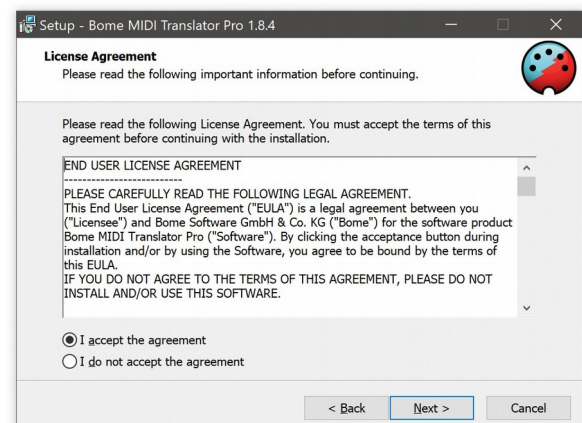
Setup - Bome MIDI Translator Pro 1.8.4

License Agreement
Please read the following important information before continuing.

Please read the following License Agreement. You must accept the terms of this agreement before continuing with the installation.

END USER LICENSE AGREEMENT
-------------------------
PLEASE CAREFULLY READ THE FOLLOWING LEGAL AGREEMENT.
This End User License Agreement ("EULA") is a legal agreement between you ("Licensee") and Bome Software GmbH & Co. KG ("Bome") for the software product Bome MIDI Translator Pro ("Software"). By clicking the acceptance button during installation and/or by using the Software, you agree to be bound by the terms of this EULA.
IF YOU DO NOT AGREE TO THE TERMS OF THIS AGREEMENT, PLEASE DO NOT INSTALL AND/OR USE THIS SOFTWARE.

I accept the agreement
I do not accept the agreement

< Back
Next >
Cancel